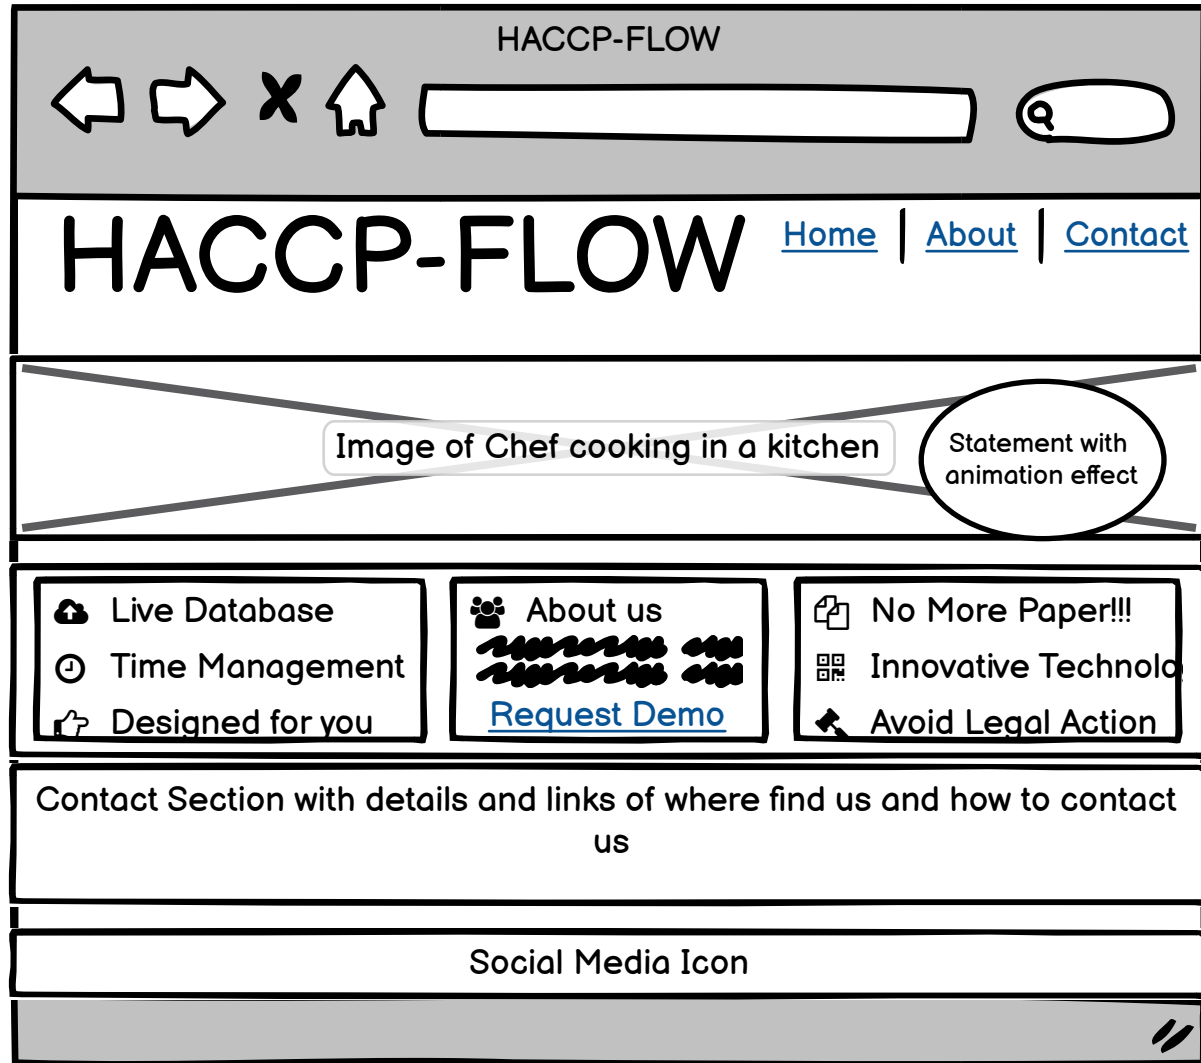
HACCP-FLOW

HACCP-FLOW

Home | About | Contact

Image of Chef cooking in a kitchen

Statement with animation effect

Live Database
Time Management
Designed for you

About us
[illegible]
Request Demo

No More Paper!!!
Innovative Technolo
Avoid Legal Action

Contact Section with details and links of where find us and how to contact us

Social Media Icon